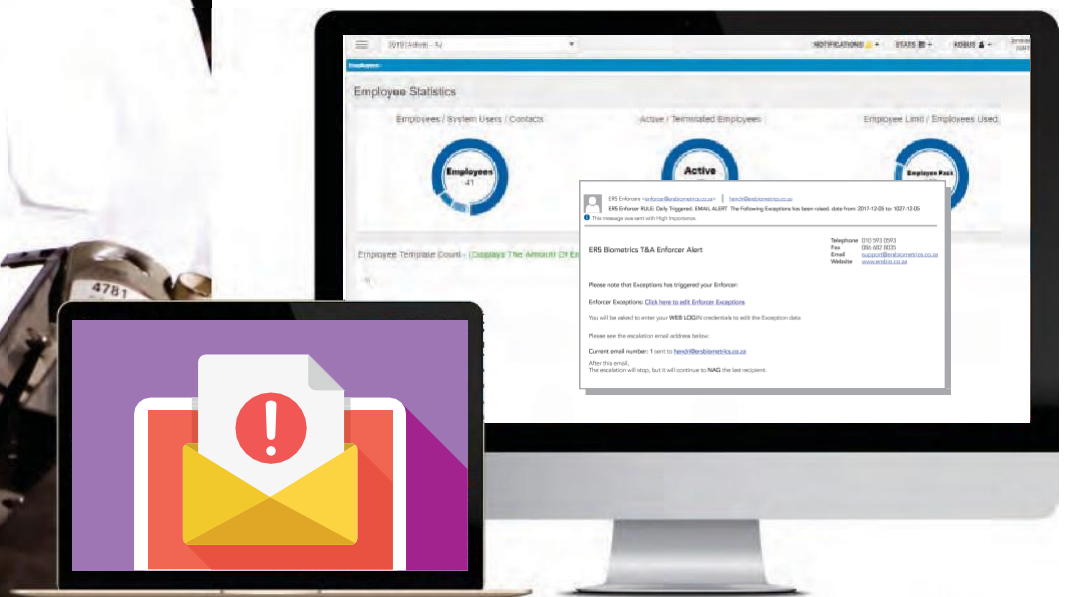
2019 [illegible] - SJ

NOTIFICATIONS + STATS + ROBUS +

Employees

Employee Statistics

Employees / System Users / Contacts

Active / Terminated Employees

Employee Limit / Employees Used

Employees 41

Active

Employee Pack

Employee Template Count - (Displays The Amount Of E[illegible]

4781

ERS Enforcer <enforcer@ersbiometrics.co.za> hendri@ersbiometrics.co.za

ERS Enforcer RULE: Daily Triggered. EMAIL ALERT. The Following Exceptions has been raised. date from: 2017-12-05 to: 2017-12-05

This message was sent with High Importance.

ERS Biometrics T&A Enforcer Alert

Telephone 010 593 0593
Fax 086 602 8035
Email support@ersbiometrics.co.za
Website www.ersbio.co.za

Please note that Exceptions has triggered your Enforcer:

Enforcer Exceptions: Click here to edit Enforcer Exceptions

You will be asked to enter your WEB LOGIN credentials to edit the Exception data

Please see the escalation email address below:

Current email number: 1 sent to hendri@ersbiometrics.co.za

After this email,
The escalation will stop, but it will continue to NAG the last recipient.